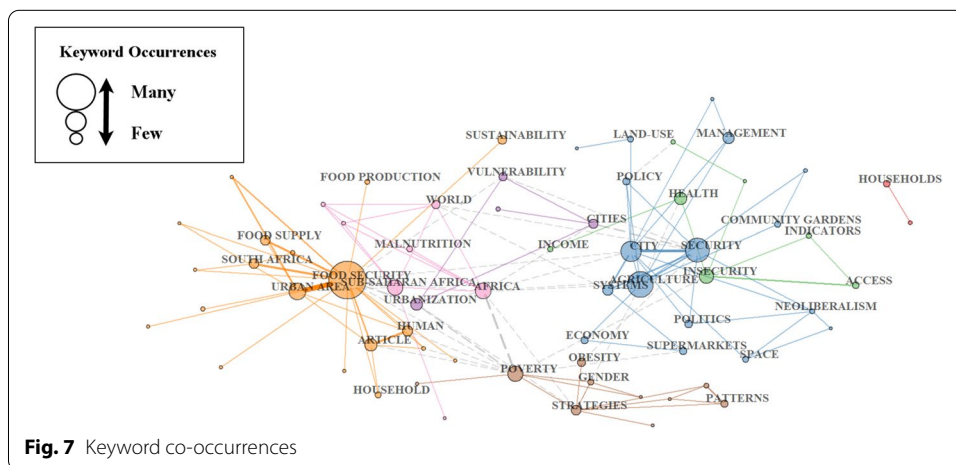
Keyword Occurrences

Many

Few

SUSTAINABILITY

LAND-USE

MANAGEMENT

FOOD PRODUCTION

VULNERABILITY

POLICY

HOUSEHOLDS

WORLD

HEALTH

CITIES

COMMUNITY GARDENS

FOOD SUPPLY

MALNUTRITION

INCOME

CITY

SECURITY

INDICATORS

SOUTH AFRICA

FOOD SECURITY

SUB-SAHARAN AFRICA

INSECURITY

URBAN AREA

AFRICA

SYSTEMS

AGRICULTURE

ACCESS

URBANIZATION

NEOLIBERALISM

HUMAN

POLITICS

ARTICLE

ECONOMY

SUPERMARKETS

SPACE

OBESITY

POVERTY

GENDER

HOUSEHOLD

PATTERNS

STRATEGIES

Fig. 7 Keyword co-occurrences